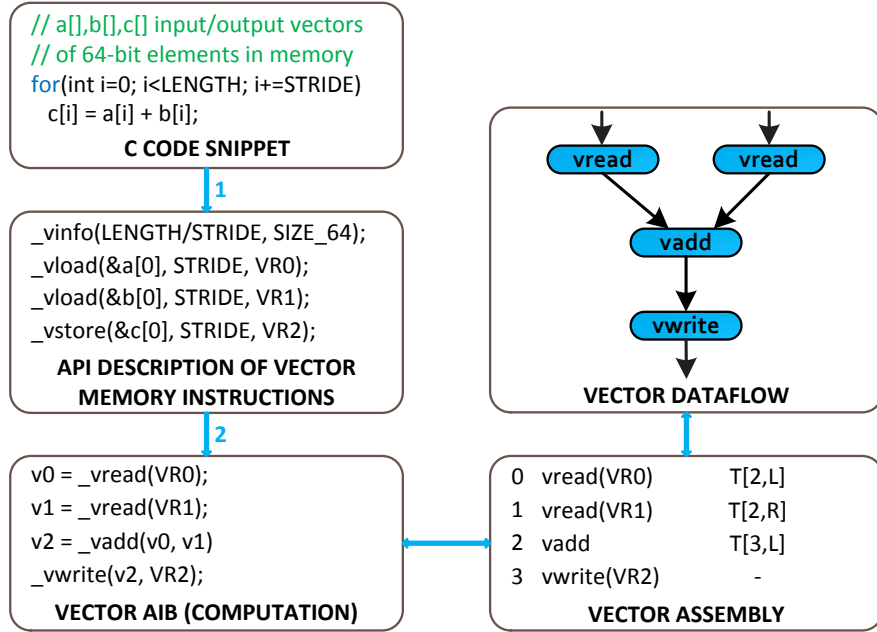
// a[],b[],c[] input/output vectors
// of 64-bit elements in memory
for(int i=0; i<LENGTH; i+=STRIDE)
c[i] = a[i] + b[i];
C CODE SNIPPET

1

_vinfo(LENGTH/STRIDE, SIZE_64);
_vload(&a[0], STRIDE, VR0);
_vload(&b[0], STRIDE, VR1);
_vstore(&c[0], STRIDE, VR2);
API DESCRIPTION OF VECTOR MEMORY INSTRUCTIONS

2

v0 = _vread(VR0);
v1 = _vread(VR1);
v2 = _vadd(v0, v1)
_vwrite(v2, VR2);
VECTOR AIB (COMPUTATION)

vread
vread
vadd
vwrite
VECTOR DATAFLOW

| 0 | vread(VR0) | T[2,L] |
|---|---|---|
| 1 | vread(VR1) | T[2,R] |
| 2 | vadd | T[3,L] |
| 3 | vwrite(VR2) | - |

VECTOR ASSEMBLY